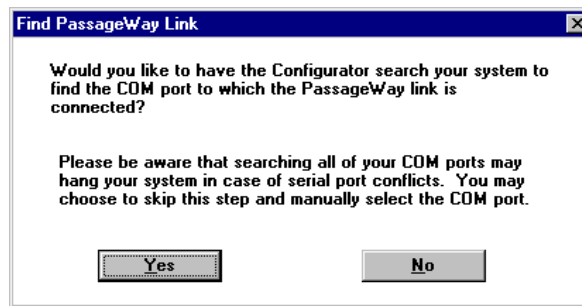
Find PassageWay Link

Would you like to have the Configurator search your system to find the COM port to which the PassageWay link is connected?

Please be aware that searching all of your COM ports may hang your system in case of serial port conflicts. You may choose to skip this step and manually select the COM port.

Yes

No